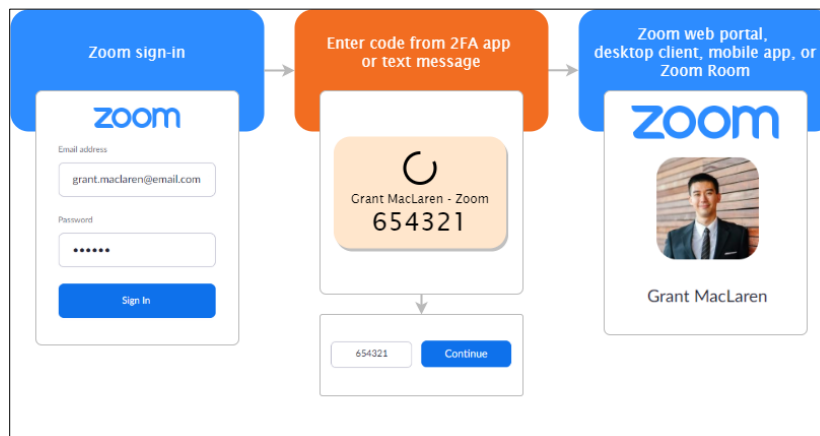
Zoom sign-in

zoom

Email address

grant.maclaren@email.com

Password

••••••

Sign In

Enter code from 2FA app or text message

Grant MacLaren - Zoom
654321

654321

Continue

Zoom web portal, desktop client, mobile app, or Zoom Room

zoom

Grant MacLaren